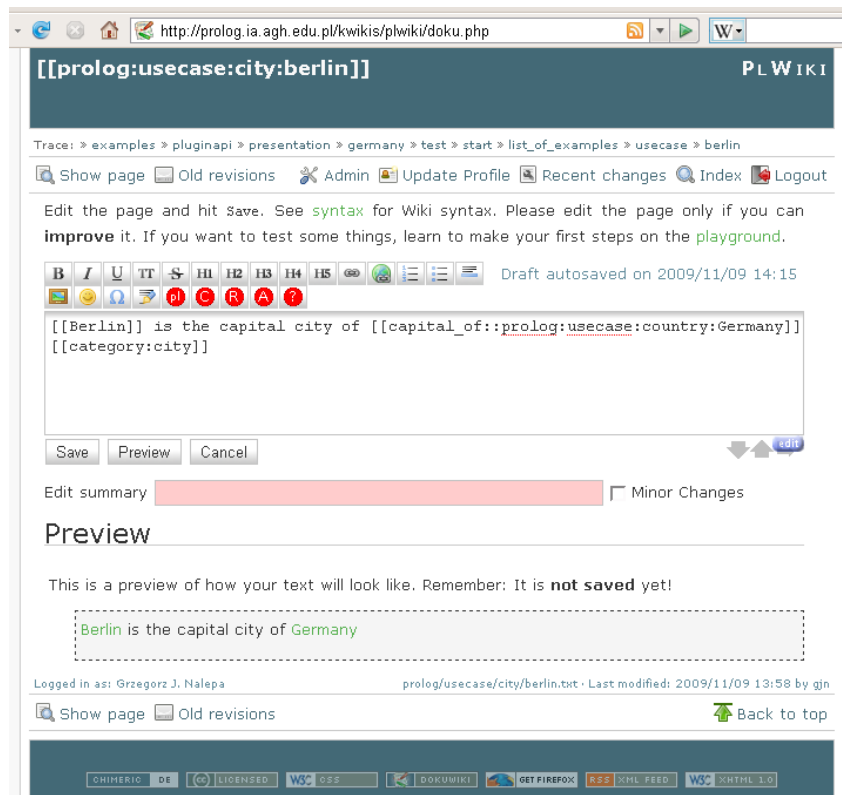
http://prolog.ia.agh.edu.pl/kwikis/plwiki/doku.php

[[prolog:usecase:city:berlin]]

PLWIKI

Trace: » examples » pluginapi » presentation » germany » test » start » list_of_examples » usecase » berlin

Show page Old revisions Admin Update Profile Recent changes Index Logout

Edit the page and hit Save. See syntax for Wiki syntax. Please edit the page only if you can **improve** it. If you want to test some things, learn to make your first steps on the playground.

B I U TT S H1 H2 H3 H4 H5 pl C R A ?

Draft autosaved on 2009/11/09 14:15

[[Berlin]] is the capital city of [[capital_of::prolog:usecase:country:Germany]]
[[category:city]]

Save Preview Cancel

edit

Edit summary Minor Changes

Preview

This is a preview of how your text will look like. Remember: It is **not saved** yet!

Berlin is the capital city of Germany

Logged in as: Grzegorz J. Nalepa

prolog/usecase/city/berlin.txt · Last modified: 2009/11/09 13:58 by gjn

Show page Old revisions

Back to top

CHIMERIC DE (cc) LICENSED W3C CSS DOKUWIKI GET FIREFOX RSS XML FEED W3C XHTML 1.0